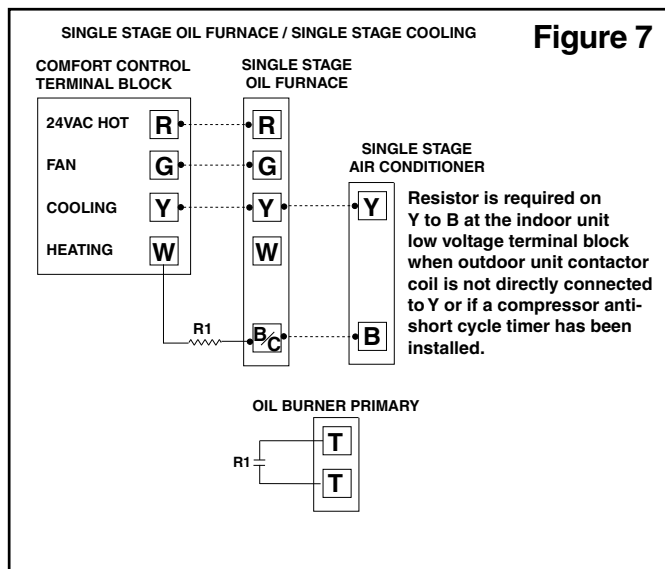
SINGLE STAGE OIL FURNACE / SINGLE STAGE COOLING

Figure 7

COMFORT CONTROL TERMINAL BLOCK

SINGLE STAGE OIL FURNACE

24VAC HOT R R

FAN G G

SINGLE STAGE AIR CONDITIONER

COOLING Y Y Y

HEATING W W

Resistor is required on Y to B at the indoor unit low voltage terminal block when outdoor unit contactor coil is not directly connected to Y or if a compressor anti-short cycle timer has been installed.

R1

B/C

B

OIL BURNER PRIMARY

R1

T

T